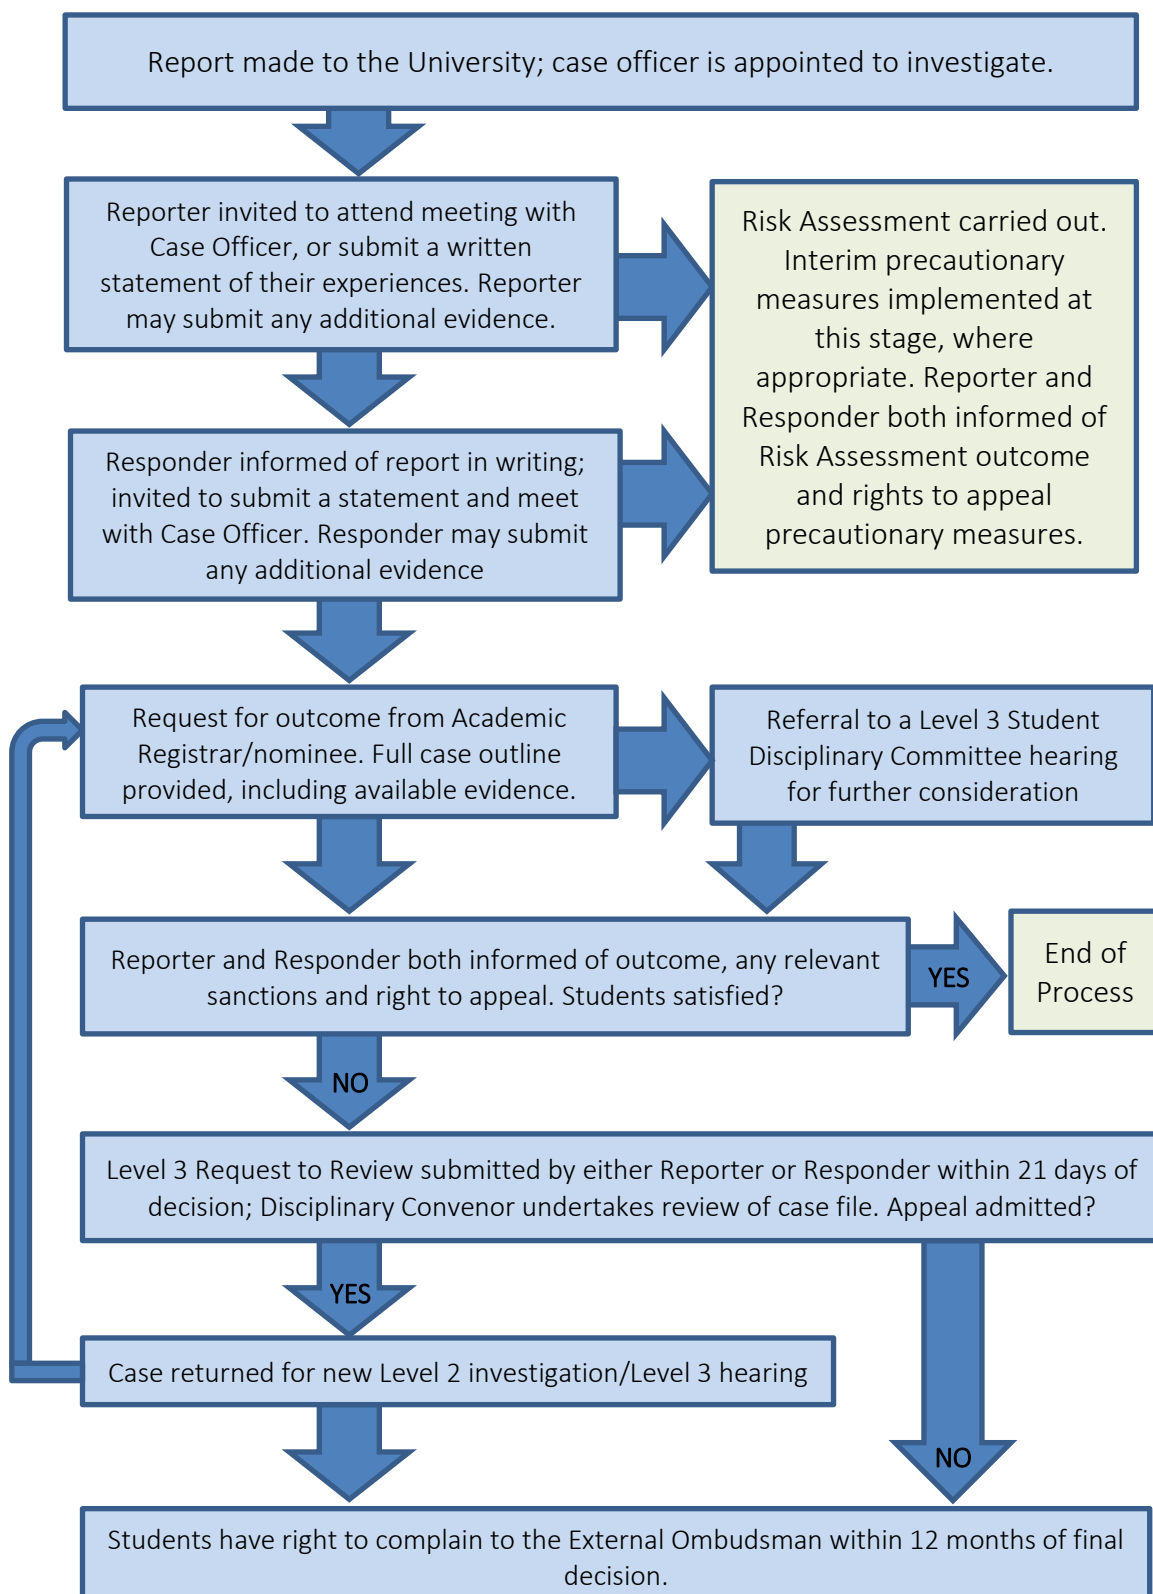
Report made to the University; case officer is appointed to investigate.

Reporter invited to attend meeting with Case Officer, or submit a written statement of their experiences. Reporter may submit any additional evidence.

Risk Assessment carried out. Interim precautionary measures implemented at this stage, where appropriate. Reporter and Responder both informed of Risk Assessment outcome and rights to appeal precautionary measures.

Responder informed of report in writing; invited to submit a statement and meet with Case Officer. Responder may submit any additional evidence

Request for outcome from Academic Registrar/nominee. Full case outline provided, including available evidence.

Referral to a Level 3 Student Disciplinary Committee hearing for further consideration

Reporter and Responder both informed of outcome, any relevant sanctions and right to appeal. Students satisfied?

YES

End of Process

NO

Level 3 Request to Review submitted by either Reporter or Responder within 21 days of decision; Disciplinary Convenor undertakes review of case file. Appeal admitted?

YES

Case returned for new Level 2 investigation/Level 3 hearing

NO

Students have right to complain to the External Ombudsman within 12 months of final decision.